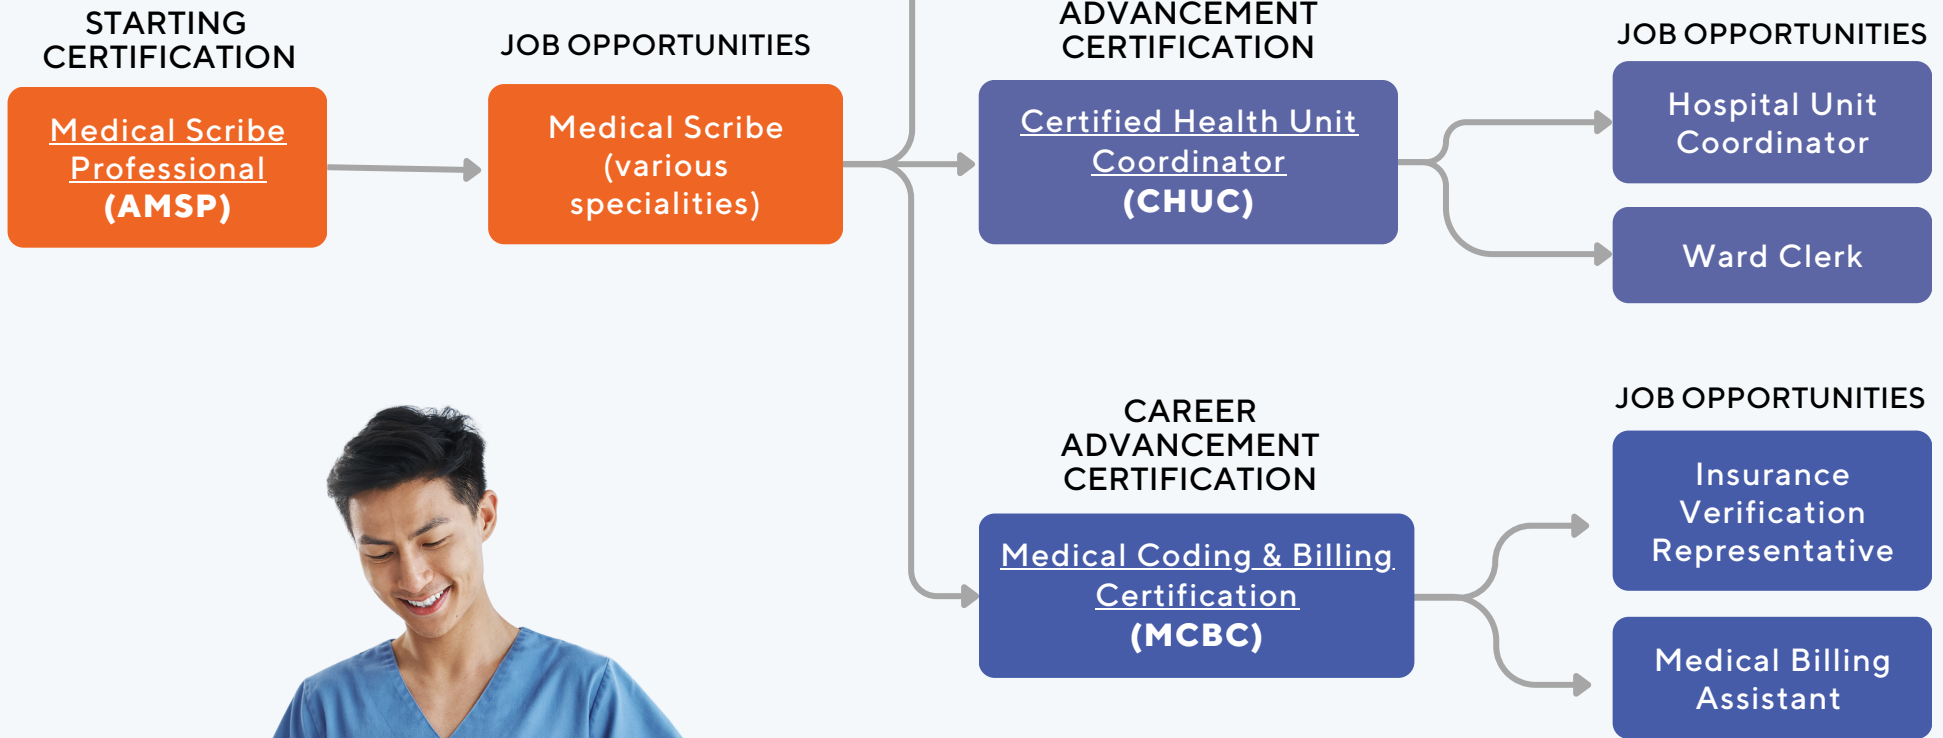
STARTING CERTIFICATION

Medical Scribe Professional (AMSP)

JOB OPPORTUNITIES

Medical Scribe (various specialities)

ADVANCEMENT CERTIFICATION

Certified Health Unit Coordinator (CHUC)

JOB OPPORTUNITIES

Hospital Unit Coordinator

Ward Clerk

CAREER ADVANCEMENT CERTIFICATION

Medical Coding & Billing Certification (MCBC)

JOB OPPORTUNITIES

Insurance Verification Representative

Medical Billing Assistant